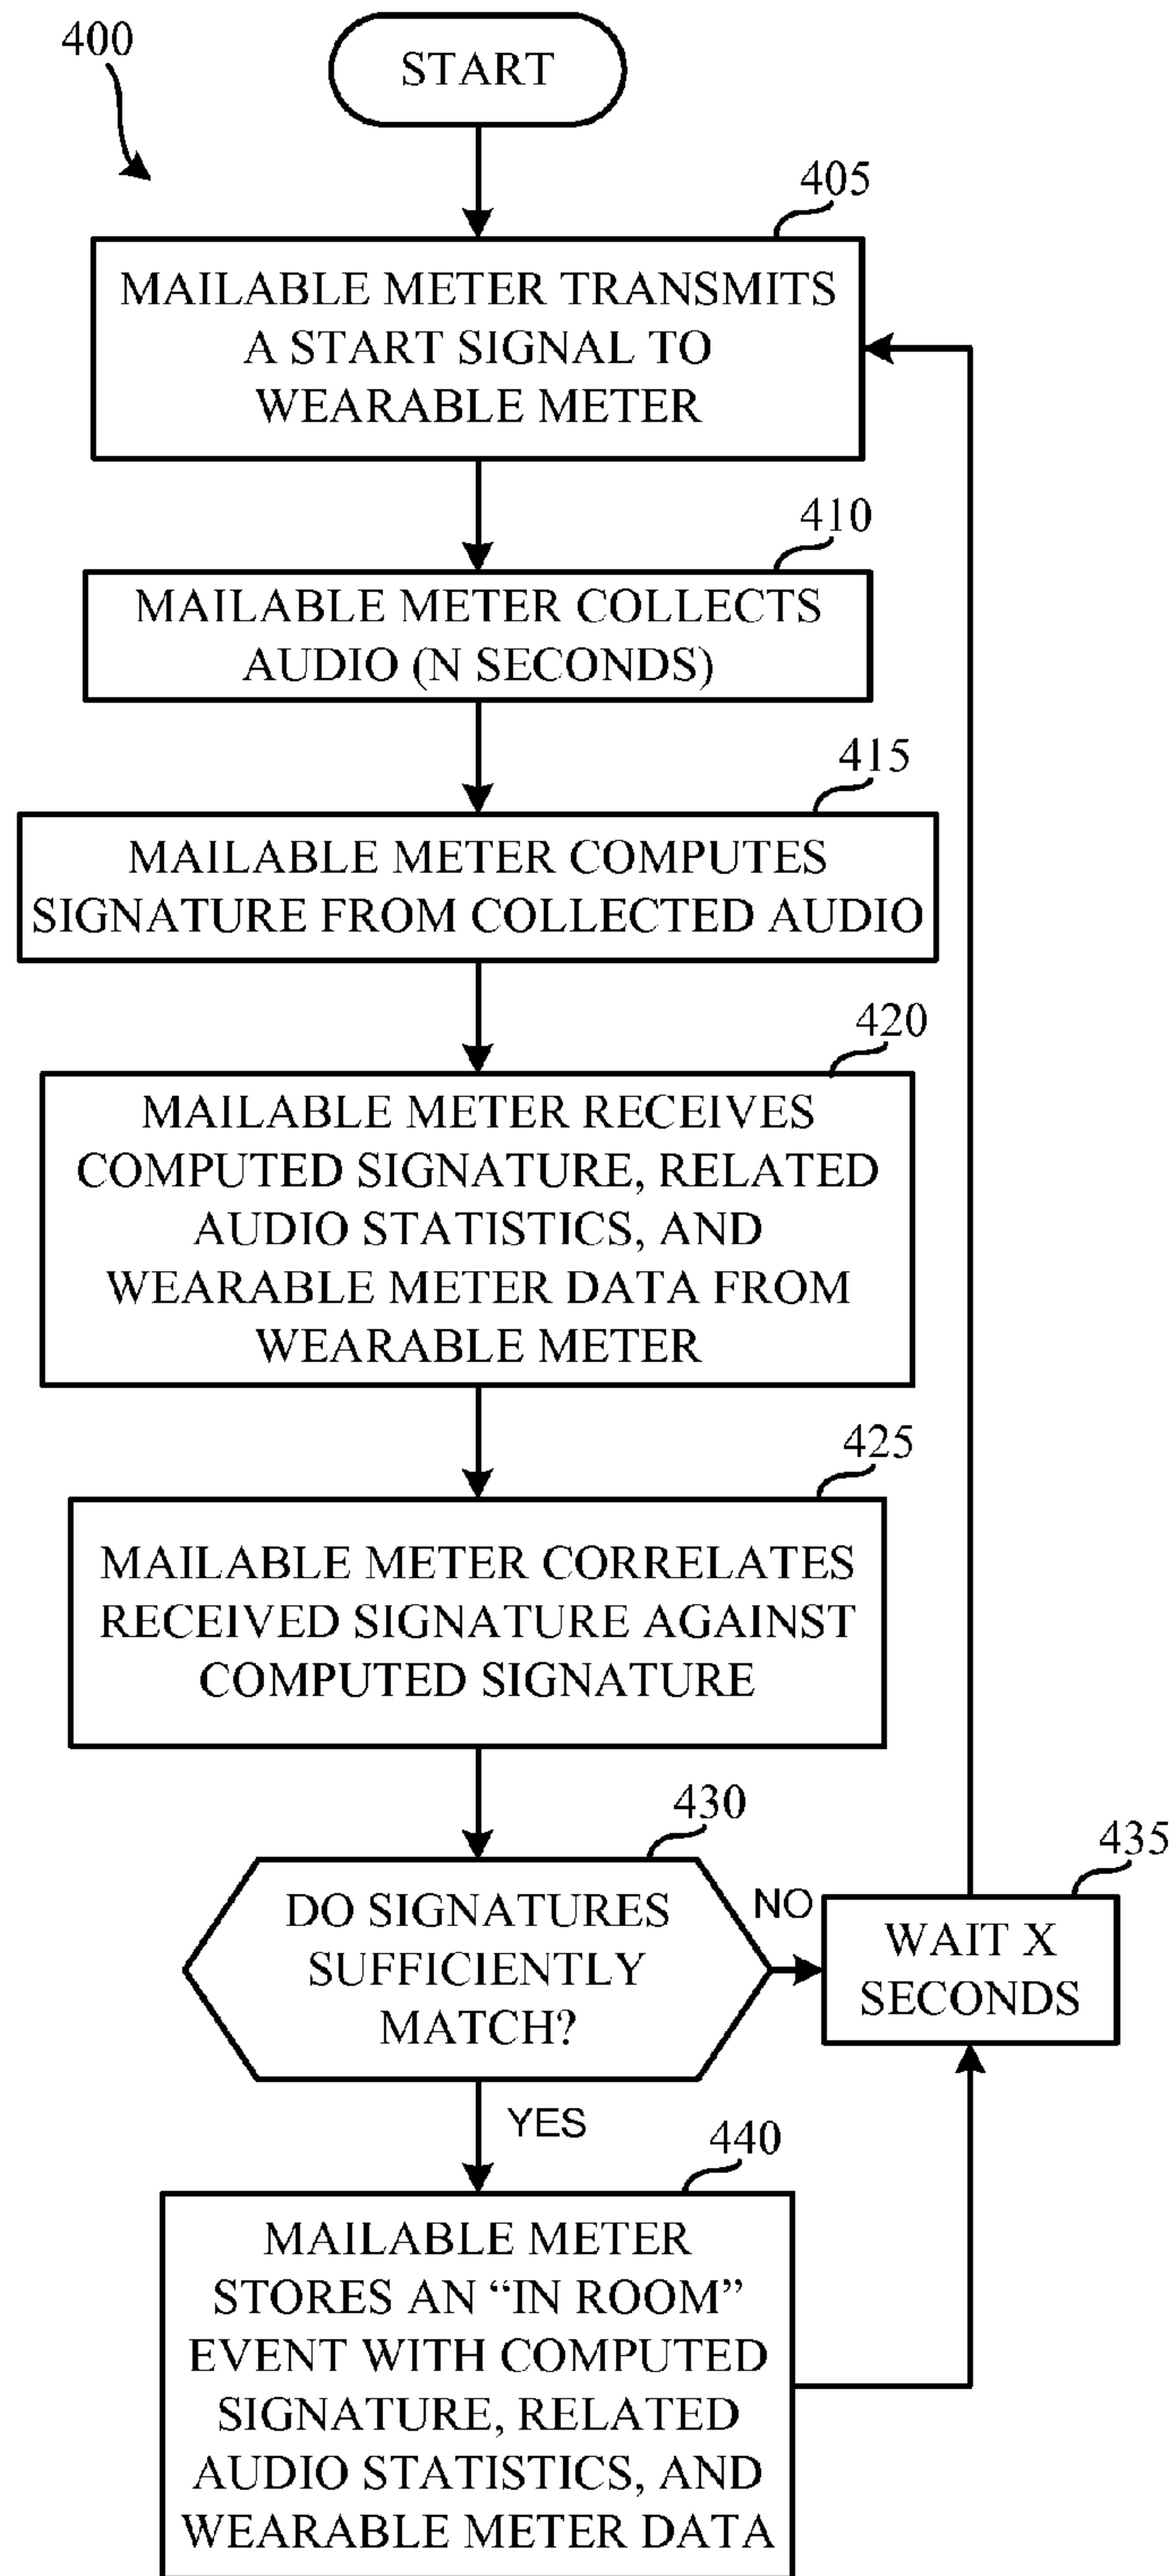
400

START

405

MAILABLE METER TRANSMITS A START SIGNAL TO WEARABLE METER

410

MAILABLE METER COLLECTS AUDIO (N SECONDS)

415

MAILABLE METER COMPUTES SIGNATURE FROM COLLECTED AUDIO

420

MAILABLE METER RECEIVES COMPUTED SIGNATURE, RELATED AUDIO STATISTICS, AND WEARABLE METER DATA FROM WEARABLE METER

425

MAILABLE METER CORRELATES RECEIVED SIGNATURE AGAINST COMPUTED SIGNATURE

430

DO SIGNATURES SUFFICIENTLY MATCH?

NO

435

WAIT X SECONDS

YES

440

MAILABLE METER STORES AN "IN ROOM" EVENT WITH COMPUTED SIGNATURE, RELATED AUDIO STATISTICS, AND WEARABLE METER DATA